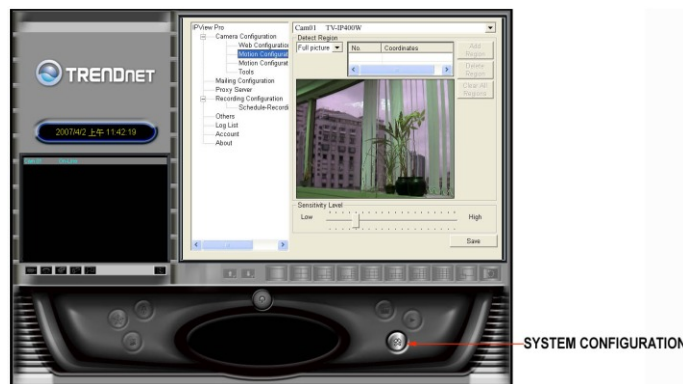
TRENDnet

2007/4/2 上午 11:42:19

IPView Pro
Camera Configuration
Web Configuratio
Motion Configurat
Motion Configurat
Tools
Mailing Configuration
Proxy Server
Recording Configuration
Schedule-Recordi
Others
Log List
Account
About

Cam#1 TV-IP400W

Detect Region
Full picture

| No. | Coordinates |
|---|---|

Add Region
Delete Region
Clear All Regions

Sensitivity Level
Low
High

Save

SYSTEM CONFIGURATION